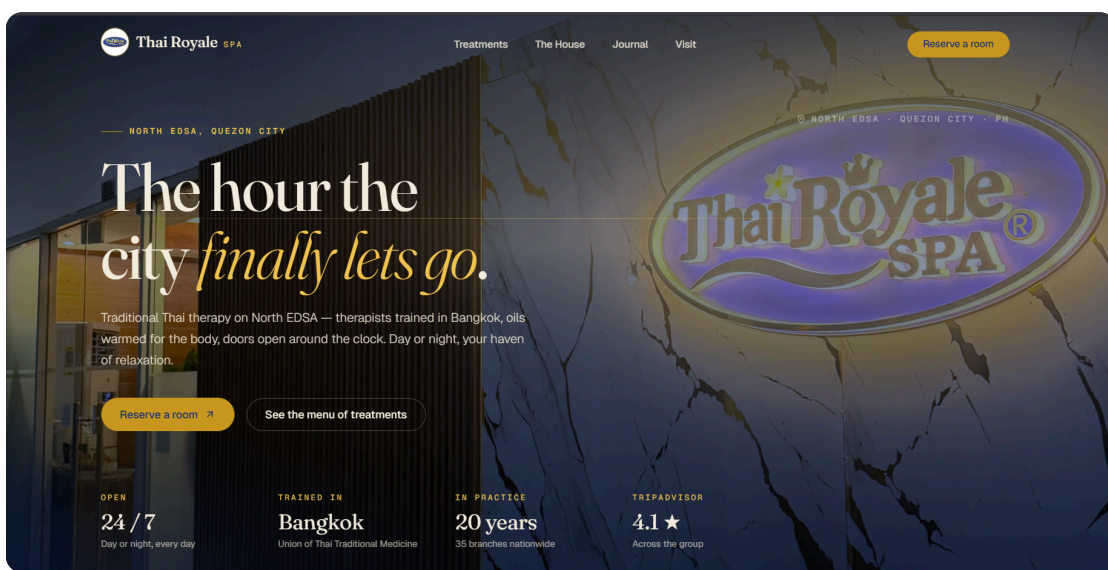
Thai Royale SPA

Treatments The House Journal Visit

Reserve a room

NORTH EDSA, QUEZON CITY

© NORTH EDSA · QUEZON CITY · PH

Thai Royale SPA ®

The hour the city finally lets go.

Traditional Thai therapy on North EDSA — therapists trained in Bangkok, oils warmed for the body, doors open around the clock. Day or night, your haven of relaxation.

Reserve a room ↗

See the menu of treatments

OPEN
24 / 7
Day or night, every day

TRAINED IN
Bangkok
Union of Thai Traditional Medicine

IN PRACTICE
20 years
35 branches nationwide

TRIPADVISOR
4.1 ★
Across the group